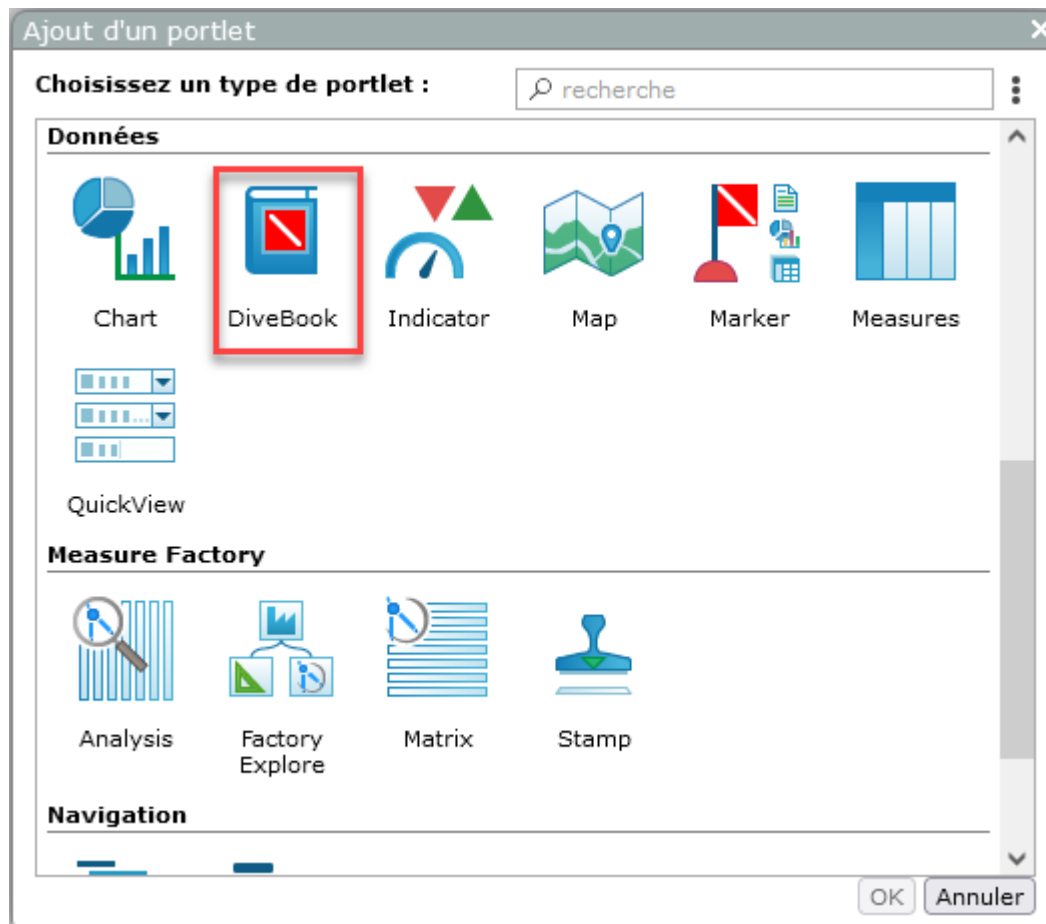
Ajout d'un portlet

Choisissez un type de portlet :

recherche

Données

Chart

DiveBook

Indicator

Map

Marker

Measures

QuickView

Measure Factory

Analysis

Factory Explore

Matrix

Stamp

Navigation

OK

Annuler